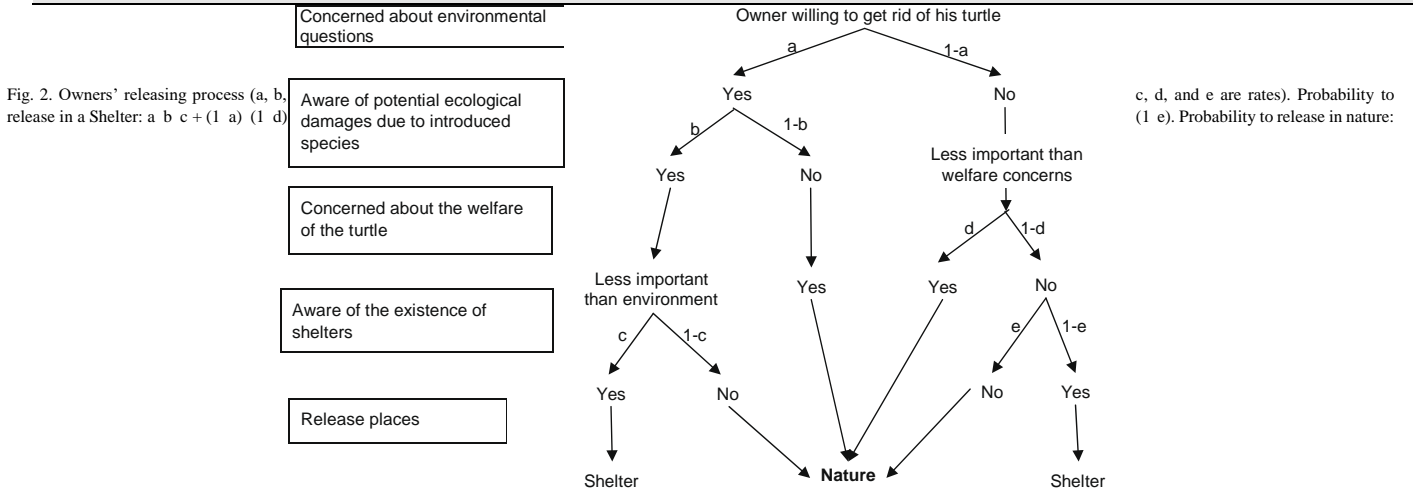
Concerned about environmental questions

Aware of potential ecological damages due to introduced species

Concerned about the welfare of the turtle

Aware of the existence of shelters

Release places

Owner willing to get rid of his turtle

a

1-a

Yes

No

b

1-b

Less important than welfare concerns

Yes

No

d

1-d

Less important than environment

Yes

Yes

No

c

1-c

e

1-e

Yes

No

No

Yes

Shelter

**Nature**

Shelter

Fig. 2. Owners' releasing process (a, b, c, d, and e are rates). Probability to release in a Shelter: a b c + (1 a) (1 d) (1 e). Probability to release in nature: